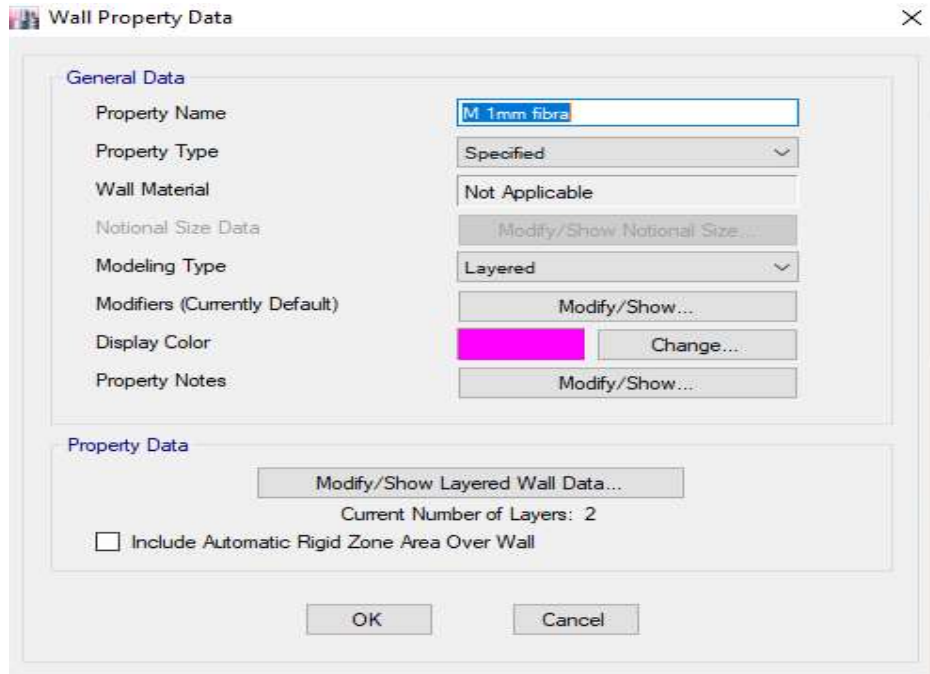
Wall Property Data

×

General Data

Property Name
M 1mm fibra

Property Type
Specified

Wall Material
Not Applicable

Notional Size Data
Modify/Show Notional Size...

Modeling Type
Layered

Modifiers (Currently Default)
Modify/Show...

Display Color
Change...

Property Notes
Modify/Show...

Property Data

Modify/Show Layered Wall Data...

Current Number of Layers: 2

Include Automatic Rigid Zone Area Over Wall

OK

Cancel